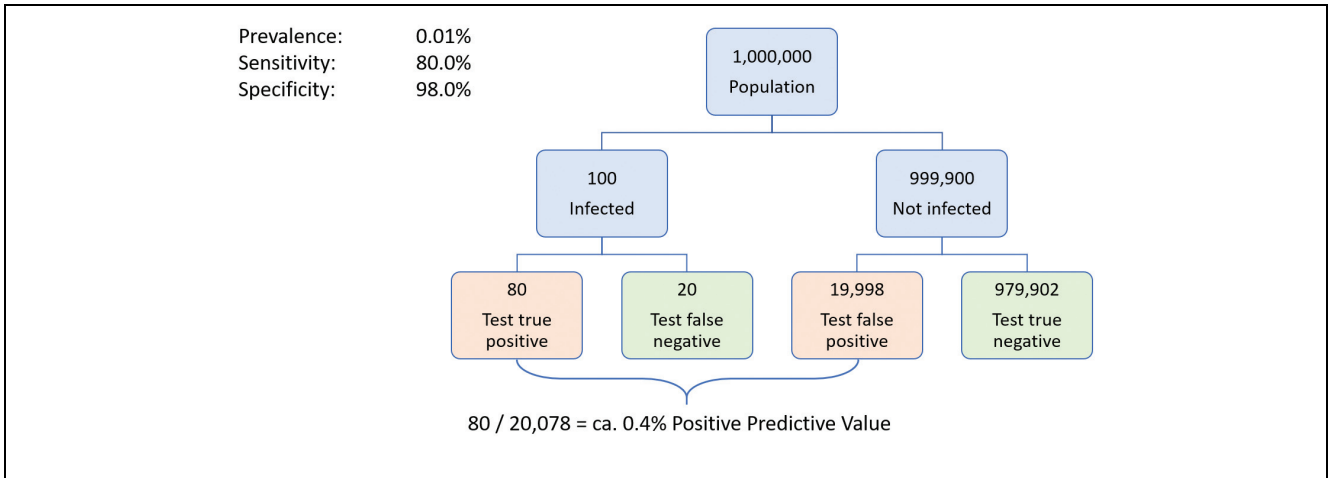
| | |
|---|---|
| Prevalence: | 0.01% |
| Sensitivity: | 80.0% |
| Specificity: | 98.0% |

1,000,000
Population

100
Infected

999,900
Not infected

80
Test true positive

20
Test false negative

19,998
Test false positive

979,902
Test true negative

80 / 20,078 = ca. 0.4% Positive Predictive Value